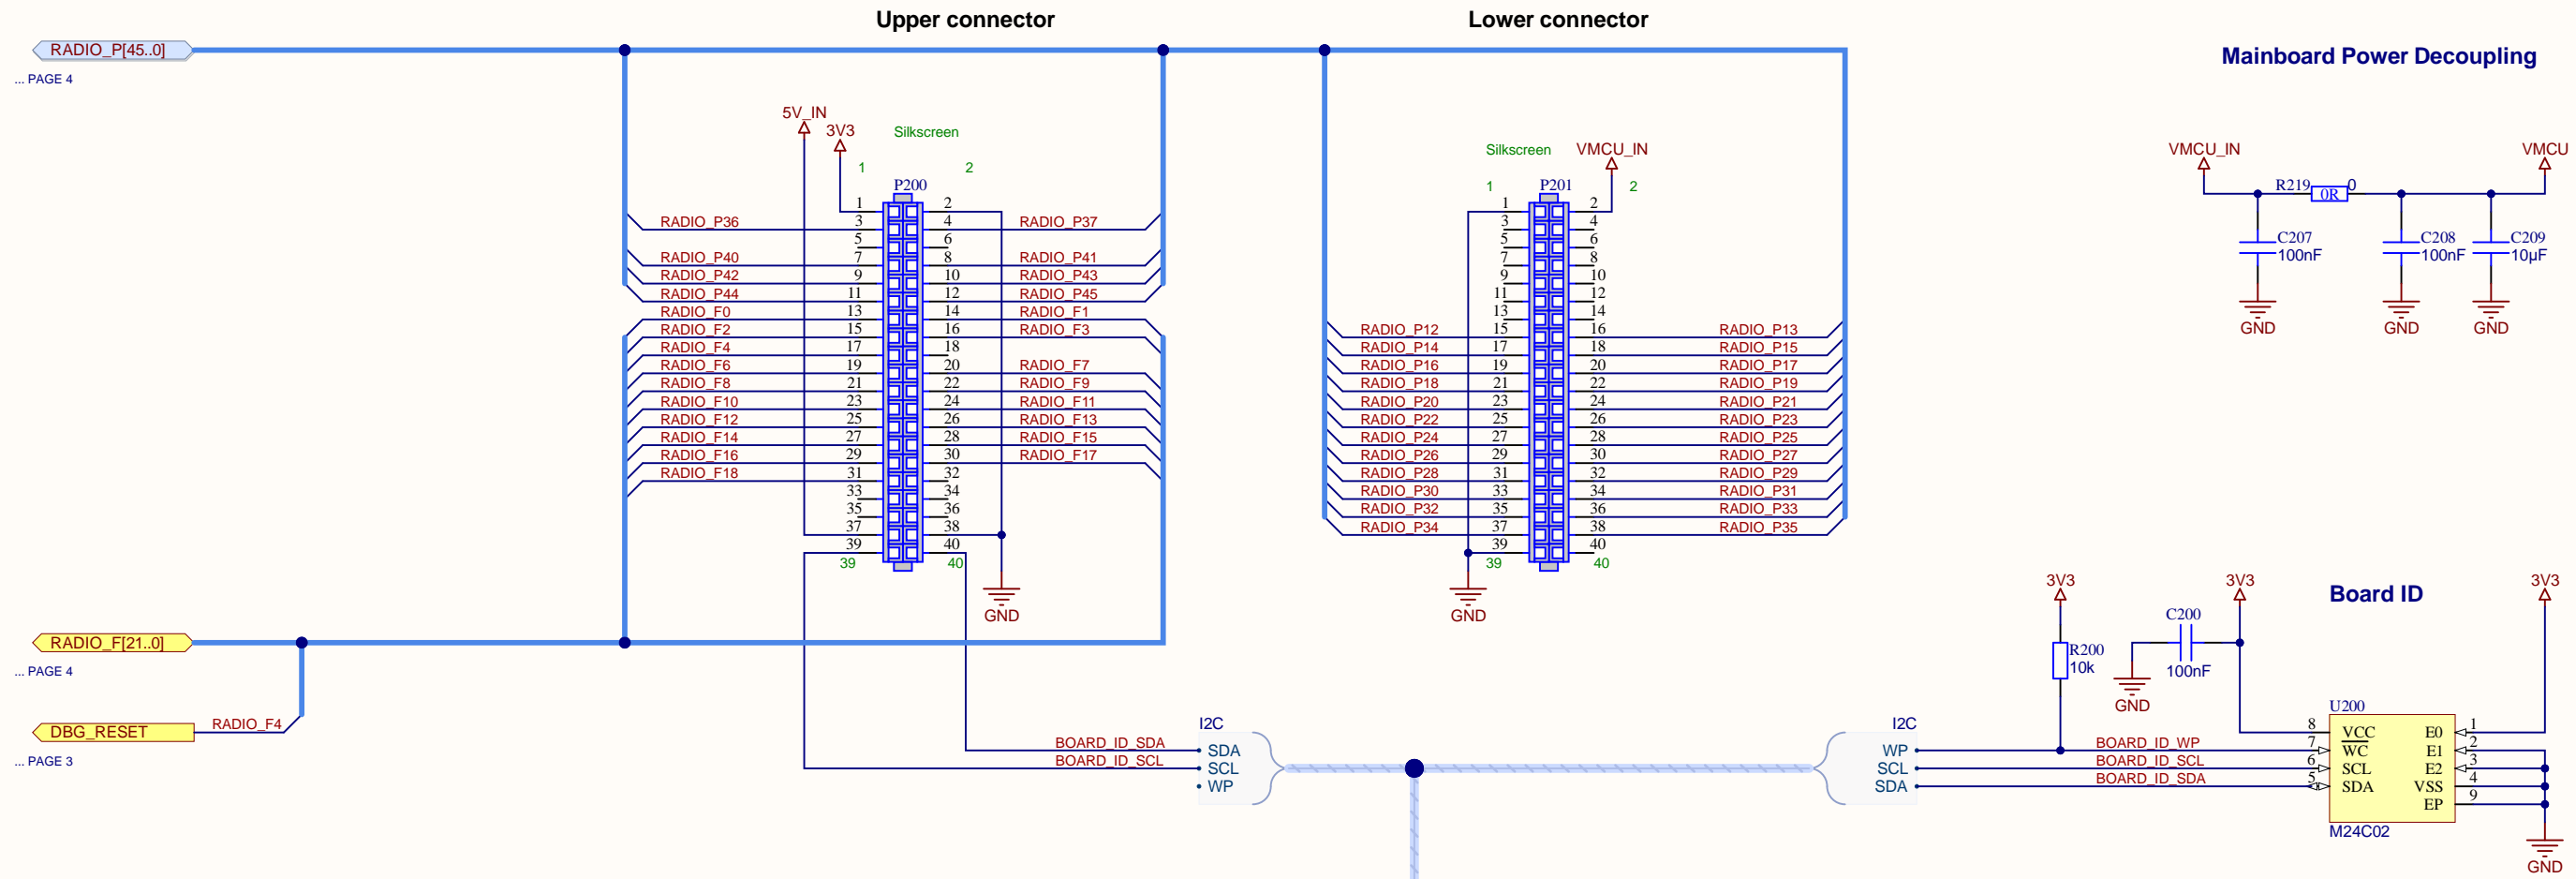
Upper connector

Lower connector

Mainboard Power Decoupling

RADIO_P[45..0]
... PAGE 4

5V_IN
3V3
Silkscreen
1
2
P200

| | | | | |
|---|---|---|---|---|
| | 1 | 2 | | |
| RADIO_P36 | 3 | 4 | RADIO_P37 | |
| | 5 | 6 | | |
| RADIO_P40 | 7 | 8 | RADIO_P41 | |
| RADIO_P42 | 9 | 10 | RADIO_P43 | |
| RADIO_P44 | 11 | 12 | RADIO_P45 | |
| RADIO_F0 | 13 | 14 | RADIO_F1 | |
| RADIO_F2 | 15 | 16 | RADIO_F3 | |
| RADIO_F4 | 17 | 18 | | |
| RADIO_F6 | 19 | 20 | RADIO_F7 | |
| RADIO_F8 | 21 | 22 | RADIO_F9 | |
| RADIO_F10 | 23 | 24 | RADIO_F11 | |
| RADIO_F12 | 25 | 26 | RADIO_F13 | |
| RADIO_F14 | 27 | 28 | RADIO_F15 | |
| RADIO_F16 | 29 | 30 | RADIO_F17 | |
| RADIO_F18 | 31 | 32 | | |
| | 33 | 34 | | |
| | 35 | 36 | | |
| | 37 | 38 | | |
| | 39 | 40 | | |

39
40
GND

Silkscreen
VMCU_IN
1
2
P201

| | | | |
|---|---|---|---|
| | 1 | 2 | |
| | 3 | 4 | |
| | 5 | 6 | |
| | 7 | 8 | |
| | 9 | 10 | |
| | 11 | 12 | |
| | 13 | 14 | |
| RADIO_P12 | 15 | 16 | RADIO_P13 |
| RADIO_P14 | 17 | 18 | RADIO_P15 |
| RADIO_P16 | 19 | 20 | RADIO_P17 |
| RADIO_P18 | 21 | 22 | RADIO_P19 |
| RADIO_P20 | 23 | 24 | RADIO_P21 |
| RADIO_P22 | 25 | 26 | RADIO_P23 |
| RADIO_P24 | 27 | 28 | RADIO_P25 |
| RADIO_P26 | 29 | 30 | RADIO_P27 |
| RADIO_P28 | 31 | 32 | RADIO_P29 |
| RADIO_P30 | 33 | 34 | RADIO_P31 |
| RADIO_P32 | 35 | 36 | RADIO_P33 |
| RADIO_P34 | 37 | 38 | RADIO_P35 |
| | 39 | 40 | |

39
40
GND

VMCU_IN
R219
0R
0
VMCU
C207
100nF
C208
100nF
C209
10µF
GND
GND
GND

RADIO_F[21..0]
... PAGE 4
DBG_RESET
RADIO_F4
... PAGE 3

BOARD_ID_SDA
BOARD_ID_SCL
I2C
SDA
SCL
WP

I2C
WP
SCL
SDA

3V3
R200
10k
C200
100nF
GND
3V3
Board ID
3V3

BOARD_ID_WP
BOARD_ID_SCL
BOARD_ID_SDA
U200
8 VCC
7 WC
6 SCL
5 SDA
E0 1
E1 2
E2 3
VSS 4
EP 9
M24C02
GND